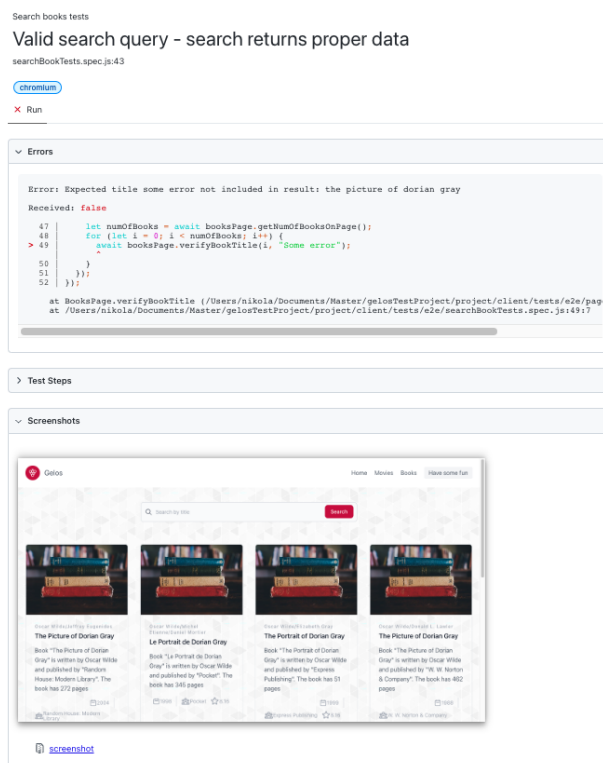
Search books tests

Valid search query - search returns proper data

searchBookTests.spec.js:43

chromium

× Run

Errors

Error: Expected title some error not included in result: the picture of dorian gray

Received: false

47 | let numOfBooks = await booksPage.getNumOfBooksOnPage();
48 | for (let i = 0; i < numOfBooks; i++) {
> 49 | await booksPage.verifyBookTitle(i, "Some error");
| ^
50 | }
51 | });
52 | });

at BooksPage.verifyBookTitle (/Users/nikola/Documents/Master/gelosTestProject/project/client/tests/e2e/pag
at /Users/nikola/Documents/Master/gelosTestProject/project/client/tests/e2e/searchBookTests.spec.js:49:7

Test Steps

Screenshots

Gelos

Home Movies Books Have some fun

Search by title

Search

Oscar Wilde/Jeffrey Eugenides

The Picture of Dorian Gray

Book "The Picture of Dorian Gray" is written by Oscar Wilde and published by "Random House: Modern Library". The book has 272 pages

2004

Random House: Modern Library

Oscar Wilde/Michel Etienne/Daniel Martin

Le Portrait de Dorian Gray

Book "Le Portrait de Dorian Gray" is written by Oscar Wilde and published by "Pocket". The book has 345 pages

1995

Pocket

Oscar Wilde/Elizabeth Gray

The Portrait of Dorian Gray

Book "The Portrait of Dorian Gray" is written by Oscar Wilde and published by "Express Publishing". The book has 51 pages

1999

Express Publishing

Oscar Wilde/Donald L. Lawler

The Picture of Dorian Gray

Book "The Picture of Dorian Gray" is written by Oscar Wilde and published by "W. W. Norton & Company". The book has 462 pages

1988

W. W. Norton & Company

screenshot